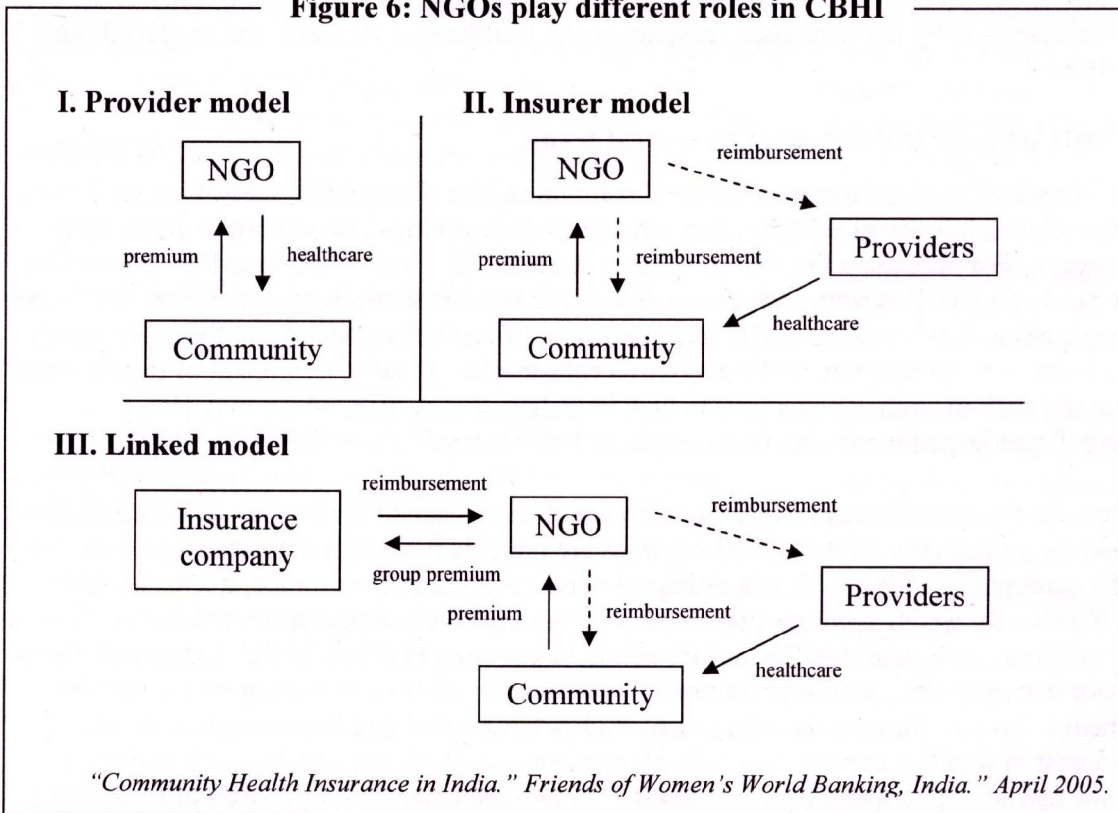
Figure 6: NGOs play different roles in CBHI

I. Provider model

NGO

premium

healthcare

Community

II. Insurer model

NGO

reimbursement

Providers

premium

reimbursement

healthcare

Community

III. Linked model

Insurance company

reimbursement

NGO

reimbursement

group premium

Providers

premium

reimbursement

healthcare

Community

"Community Health Insurance in India." Friends of Women's World Banking, India." April 2005.